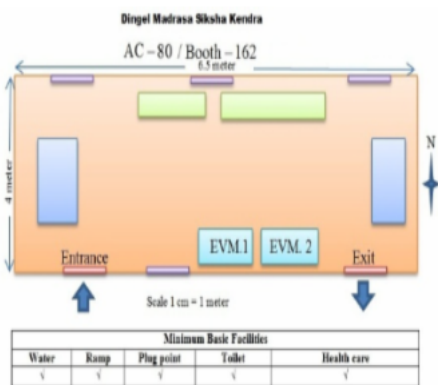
Dingel Madrasa Siksha Kendra

AC – 80 / Booth – 162

6.5 meter

4 meter

N

EVM.1

EVM. 2

Entrance

Exit

Scale 1 cm = 1 meter

| Minimum Basic Facilities | | | | |
|---|---|---|---|---|
| Water | Ramp | Plug point | Toilet | Health care |
| √ | √ | √ | √ | √ |